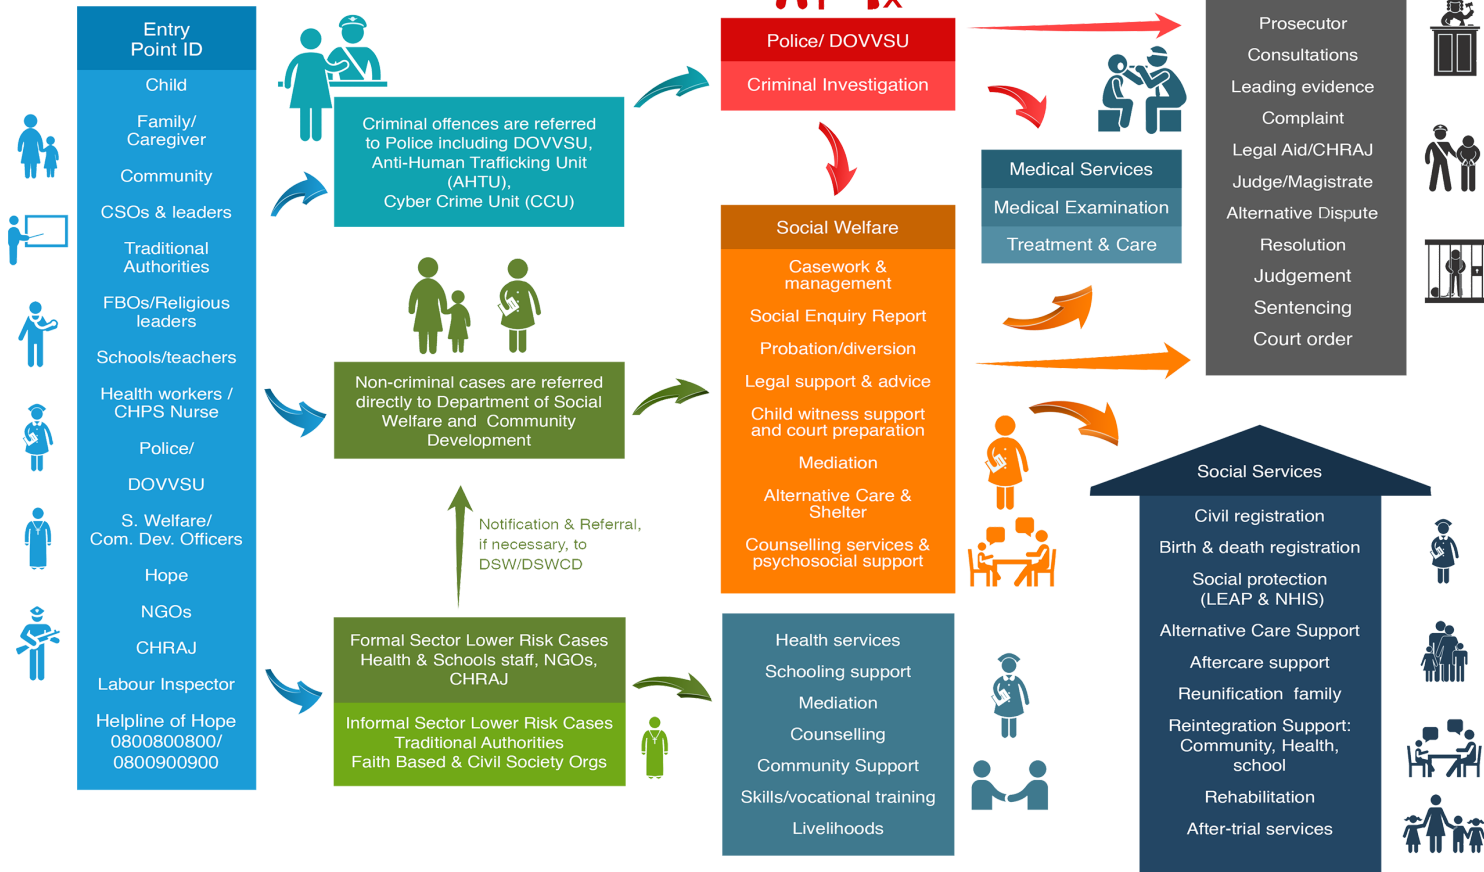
Entry Point ID

Child

Family/ Caregiver

Community

CSOs & leaders

Traditional Authorities

FBOs/Religious leaders

Schools/teachers

Health workers / CHPS Nurse

Police/

DOVVSU

S. Welfare/ Com. Dev. Officers

Hope

NGOs

CHRAJ

Labour Inspector

Helpline of Hope 0800800800/ 0800900900

Criminal offences are referred to Police including DOVVSU, Anti-Human Trafficking Unit (AHTU), Cyber Crime Unit (CCU)

Non-criminal cases are referred directly to Department of Social Welfare and Community Development

Notification & Referral, if necessary, to DSW/DSWCD

Formal Sector Lower Risk Cases Health & Schools staff, NGOs, CHRAJ

Informal Sector Lower Risk Cases Traditional Authorities Faith Based & Civil Society Orgs

Police/ DOVVSU

Criminal Investigation

Social Welfare

Casework & management

Social Enquiry Report

Probation/diversion

Legal support & advice

Child witness support and court preparation

Mediation

Alternative Care & Shelter

Counselling services & psychosocial support

Health services

Schooling support

Mediation

Counselling

Community Support

Skills/vocational training

Livelihoods

Medical Services

Medical Examination

Treatment & Care

Prosecutor

Consultations

Leading evidence

Complaint

Legal Aid/CHRAJ

Judge/Magistrate

Alternative Dispute

Resolution

Judgement

Sentencing

Court order

Social Services

Civil registration

Birth & death registration

Social protection (LEAP & NHIS)

Alternative Care Support

Aftercare support

Reunification family

Reintegration Support: Community, Health, school

Rehabilitation

After-trial services